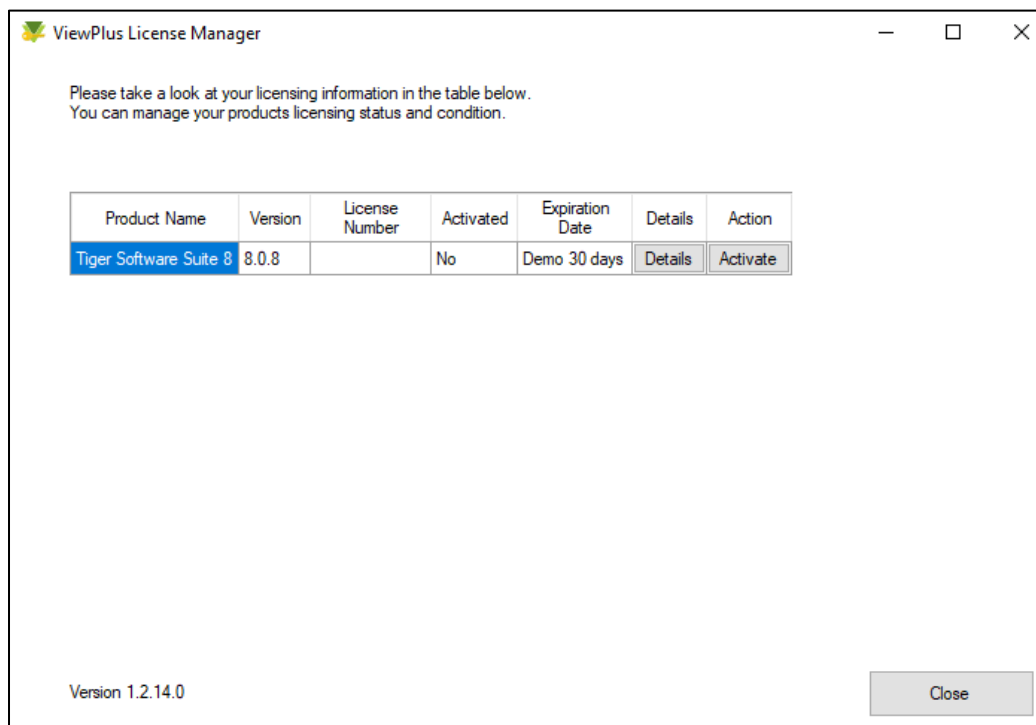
ViewPlus License Manager

Please take a look at your licensing information in the table below.
You can manage your products licensing status and condition.

| Product Name | Version | License Number | Activated | Expiration Date | Details | Action |
|---|---|---|---|---|---|---|
| Tiger Software Suite 8 | 8.0.8 | | No | Demo 30 days | Details | Activate |

Version 1.2.14.0

Close